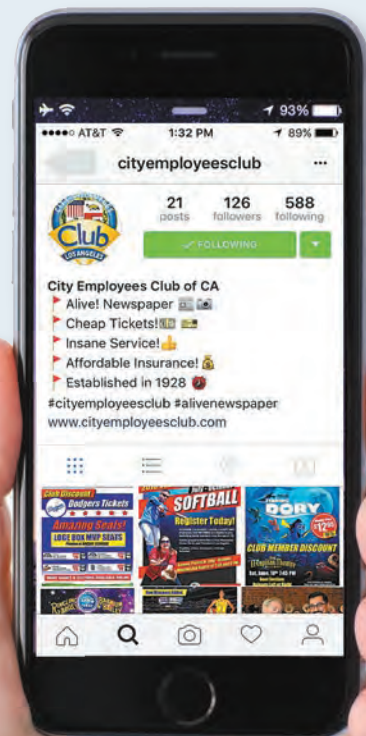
93%

●●●●○ AT&T 1:32 PM 89%

cityemployeesclub ···

Club
LOS ANGELES

21 posts
126 followers
588 following

FOLLOWING

City Employees Club of CA
Alive! Newspaper
Cheap Tickets!
Insane Service!
Affordable Insurance!
Established in 1928
#cityemployeesclub #alivenewspaper
www.cityemployeesclub.com

Club Discount
Dodgers Tickets
Amazing Seats!
LOGE BOX MVP SEATS

SOFTBALL
Register Today!

DORY
CLUB MEMBER DISCOUNT
$12.50